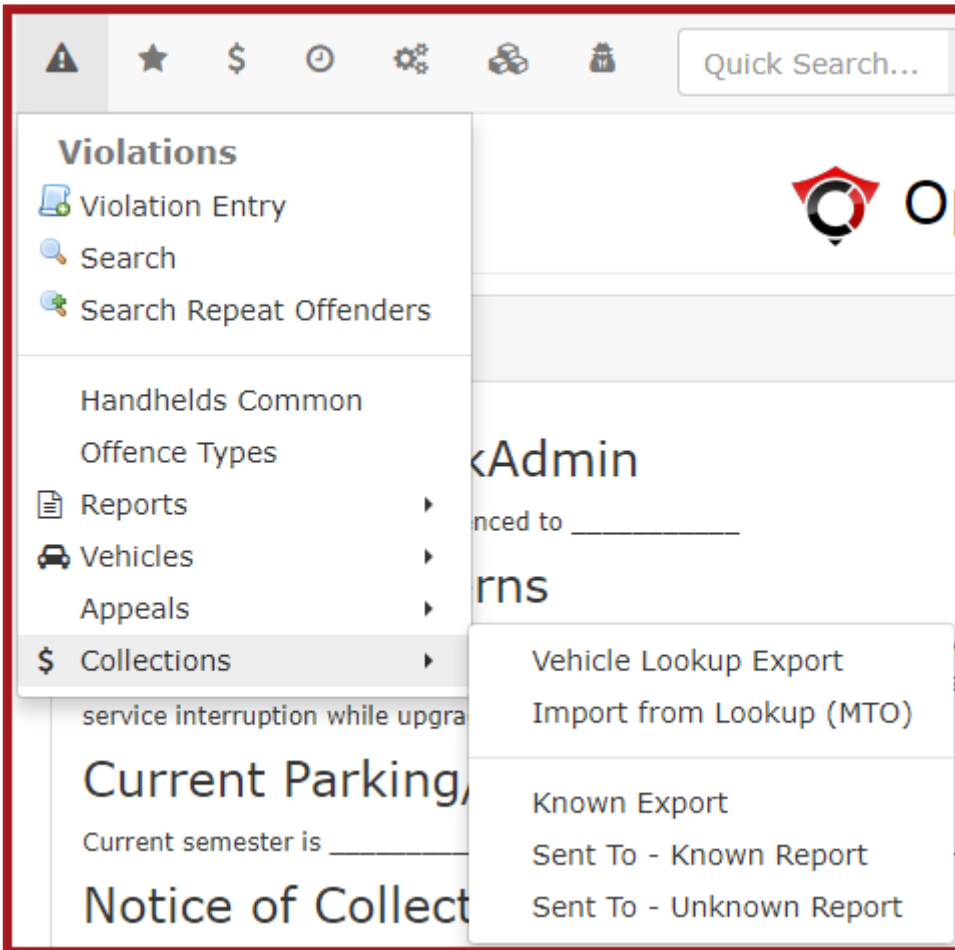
$ Quick Search...

Violations
Violation Entry
Search
Search Repeat Offenders

Handhelds Common
Offence Types
Reports
Vehicles
Appeals
$ Collections

Vehicle Lookup Export
Import from Lookup (MTO)

Known Export
Sent To - Known Report
Sent To - Unknown Report

Op

kAdmin
nced to __________
rns
service interruption while upgra
Current Parking/
Current semester is ________
Notice of Collect